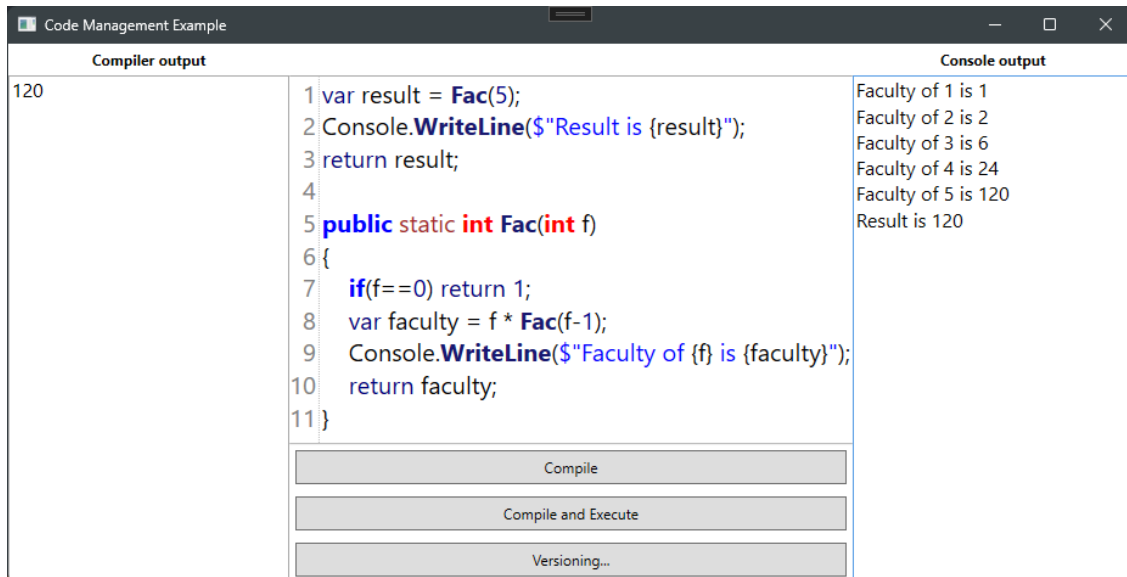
Code Management Example

Compiler output

120

1 var result = Fac(5);
2 Console.WriteLine($"Result is {result}");
3 return result;
4
5 public static int Fac(int f)
6 {
7 if(f==0) return 1;
8 var faculty = f * Fac(f-1);
9 Console.WriteLine($"Faculty of {f} is {faculty}");
10 return faculty;
11 }

Compile

Compile and Execute

Versioning...

Console output

Faculty of 1 is 1
Faculty of 2 is 2
Faculty of 3 is 6
Faculty of 4 is 24
Faculty of 5 is 120
Result is 120